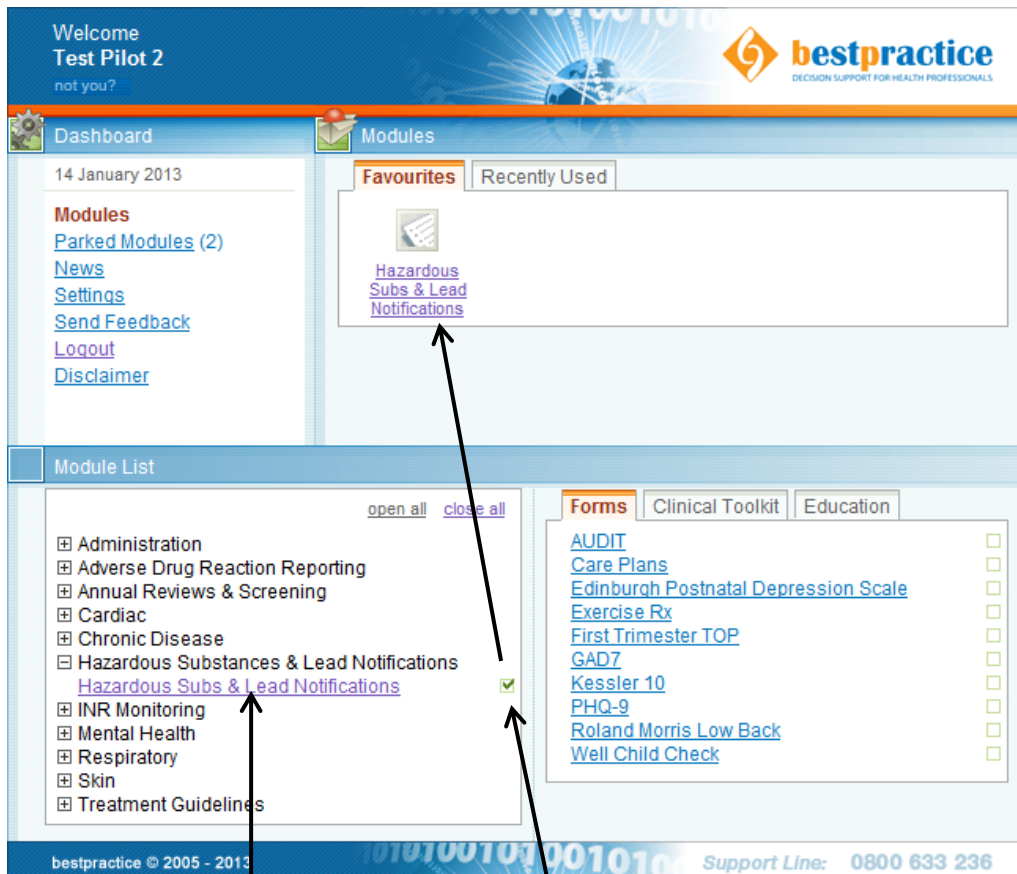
Welcome
Test Pilot 2
not you?

bestpractice
DECISION SUPPORT FOR HEALTH PROFESSIONALS

Dashboard

14 January 2013

Modules
Parked Modules (2)
News
Settings
Send Feedback
Logout
Disclaimer

Modules

Favourites | Recently Used

Hazardous Subs & Lead Notifications

Module List

open all close all

⊞ Administration
⊞ Adverse Drug Reaction Reporting
⊞ Annual Reviews & Screening
⊞ Cardiac
⊞ Chronic Disease
⊟ Hazardous Substances & Lead Notifications
Hazardous Subs & Lead Notifications
⊞ INR Monitoring
⊞ Mental Health
⊞ Respiratory
⊞ Skin
⊞ Treatment Guidelines

Forms | Clinical Toolkit | Education

AUDIT
Care Plans
Edinburgh Postnatal Depression Scale
Exercise Rx
First Trimester TOP
GAD7
Kessler 10
PHQ-9
Roland Morris Low Back
Well Child Check

bestpractice © 2005 - 2013

Support Line: 0800 633 236